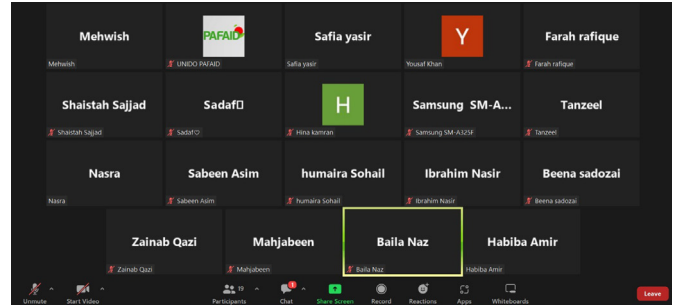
Mehwish
Mehwish

PAFAID
UNIDO PAFAID

Safia yasir
Safia yasir

Y
Yousaf Khan

Farah rafique
Farah rafique

Shaistah Sajjad
Shaistah Sajjad

Sadaf
Sadaf♡

H
Hina kamran

Samsung SM-A...
Samsung SM-A325F

Tanzeel
Tanzeel

Nasra
Nasra

Sabeen Asim
Sabeen Asim

humaira Sohail
humaira Sohail

Ibrahim Nasir
Ibrahim Nasir

Beena sadozai
Beena sadozai

Zainab Qazi
Zainab Qazi

Mahjabeen
Mahjabeen

Baila Naz
Baila Naz

Habiba Amir
Habiba Amir

Unmute Start Video Participants 19 Chat Share Screen Record Reactions Apps Whiteboards Leave